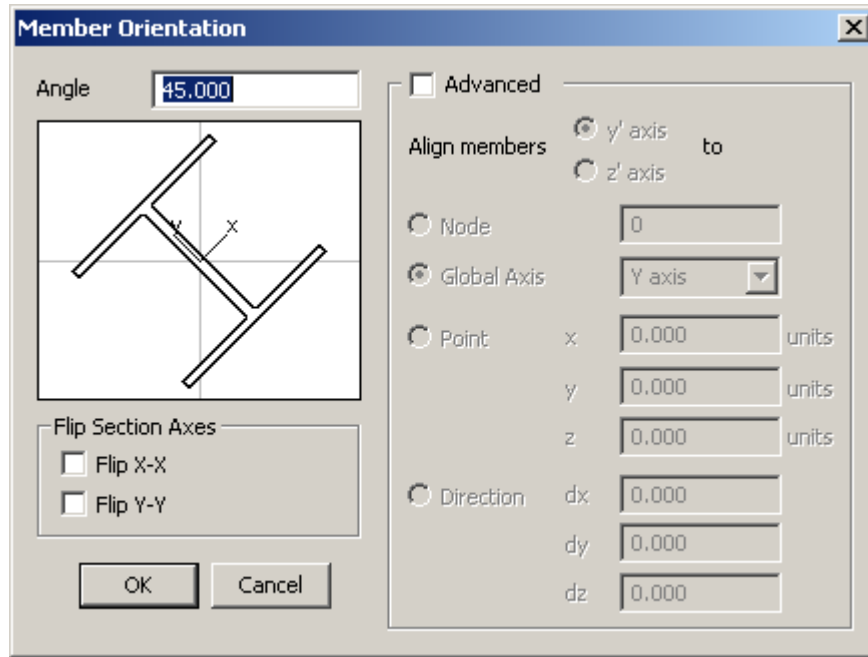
Member Orientation

Angle 45.000

Y
X

Flip Section Axes
Flip X-X
Flip Y-Y

OK
Cancel

Advanced

Align members
y' axis
z' axis
to

Node 0
Global Axis Y axis
Point
x 0.000 units
y 0.000 units
z 0.000 units
Direction
dx 0.000
dy 0.000
dz 0.000